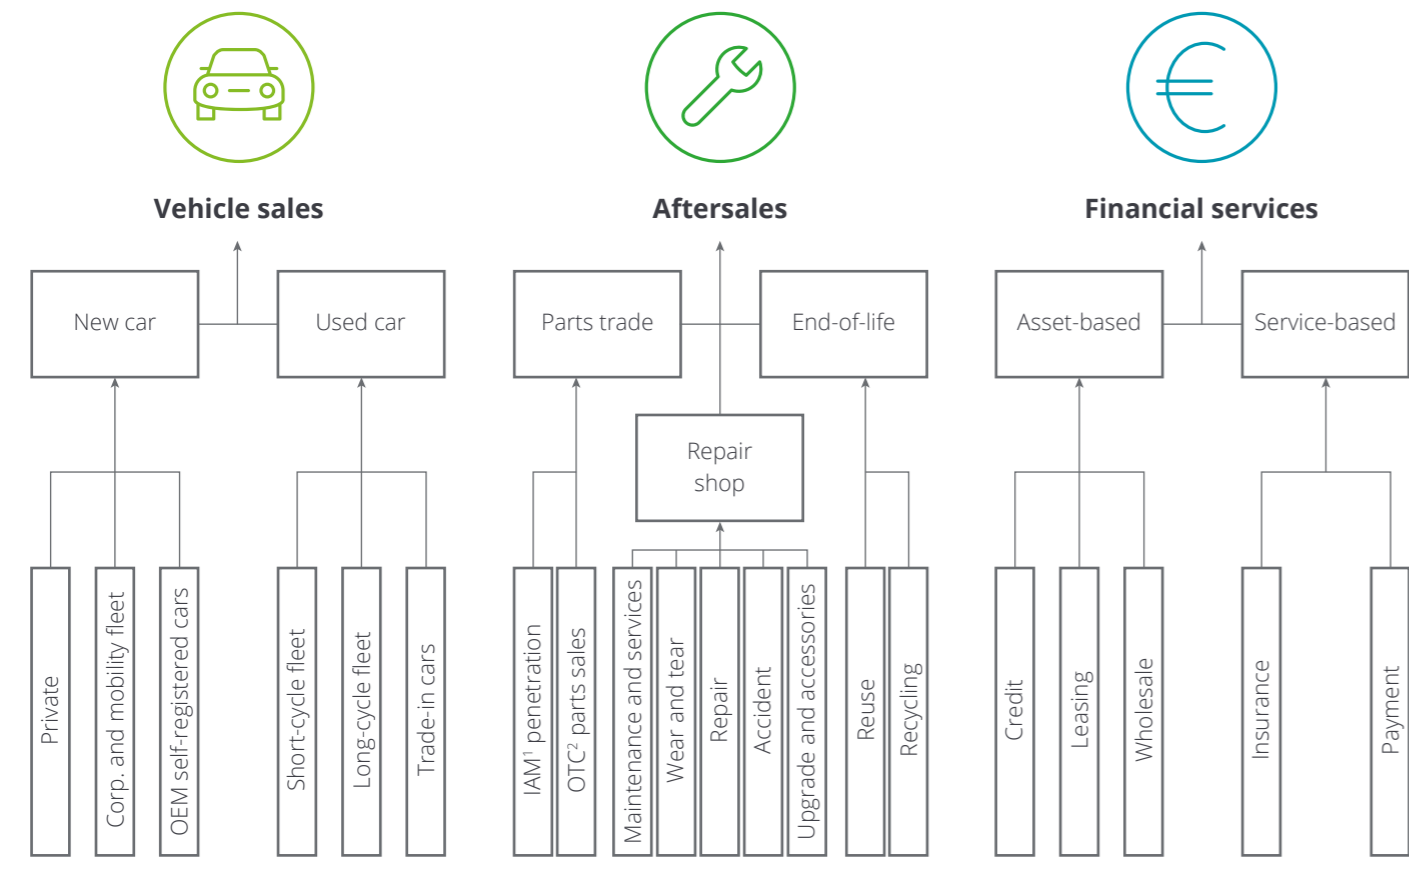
Vehicle sales

New car

Used car

Private

Corp. and mobility fleet

OEM self-registered cars

Short-cycle fleet

Long-cycle fleet

Trade-in cars

Aftersales

Parts trade

End-of-life

Repair shop

IAM$^1$ penetration

OTC$^2$ parts sales

Maintenance and services

Wear and tear

Repair

Accident

Upgrade and accessories

Reuse

Recycling

Financial services

Asset-based

Service-based

Credit

Leasing

Wholesale

Insurance

Payment